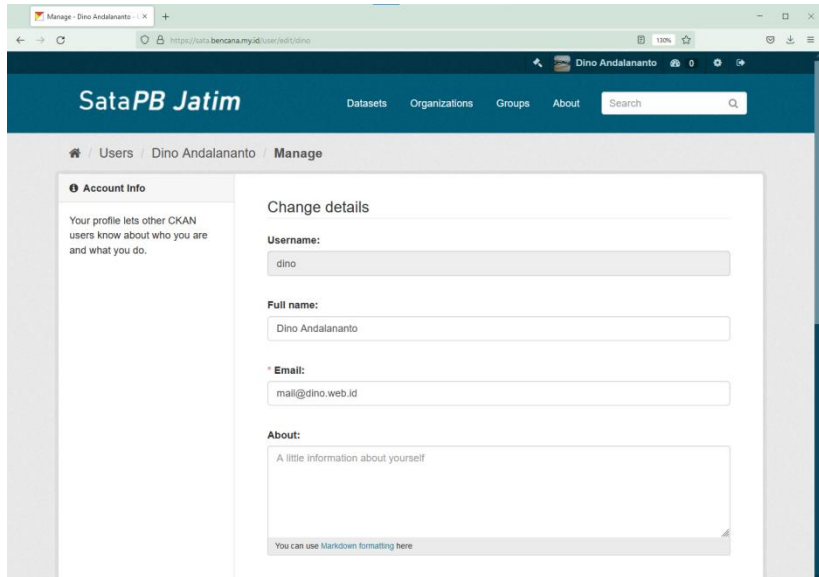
Manage - Dino Andalananto - ×

https://sata.bencana.my.id/user/edit/dino

130%

Dino Andalananto 0

SataPB Jatim

Datasets Organizations Groups About Search

Users / Dino Andalananto / Manage

Account Info

Your profile lets other CKAN users know about who you are and what you do.

Change details

Username:

dino

Full name:

Dino Andalananto

* Email:

mail@dino.web.id

About:

A little information about yourself

You can use Markdown formatting here